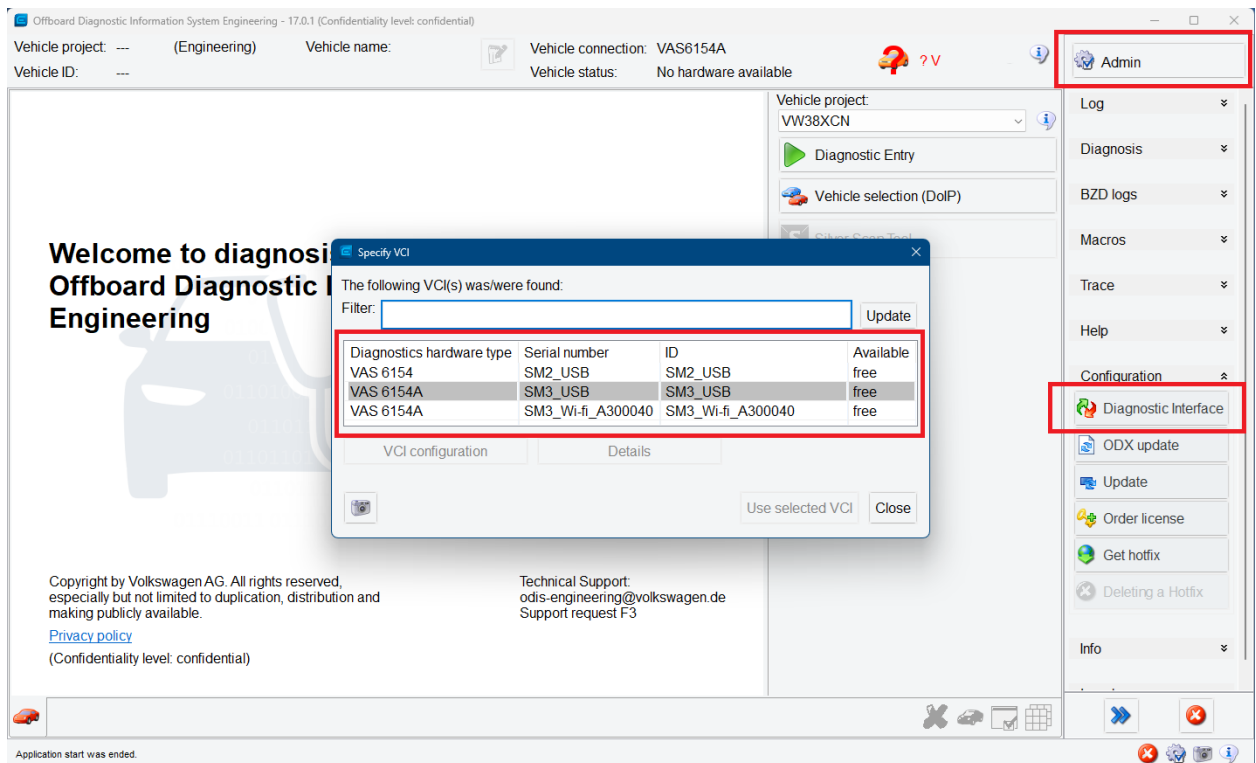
Offboard Diagnostic Information System Engineering - 17.0.1 (Confidentiality level: confidential)

Vehicle project: --- (Engineering) Vehicle name:
Vehicle ID: ---

Vehicle connection: VAS6154A
Vehicle status: No hardware available

?V

Admin

Vehicle project:
VW38XCN

Diagnostic Entry

Vehicle selection (DoIP)

Log
Diagnosis
BZD logs
Macros
Trace
Help
Configuration
Diagnostic Interface
ODX update
Update
Order license
Get hotfix
Deleting a Hotfix
Info

Welcome to diagnosi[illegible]
Offboard Diagnostic I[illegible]
Engineering

Specify VCI

The following VCI(s) was/were found:
Filter:
Update

| Diagnostics hardware type | Serial number | ID | Available |
|---|---|---|---|
| VAS 6154 | SM2_USB | SM2_USB | free |
| VAS 6154A | SM3_USB | SM3_USB | free |
| VAS 6154A | SM3_Wi-fi_A300040 | SM3_Wi-fi_A300040 | free |

VCI configuration
Details

Use selected VCI
Close

Copyright by Volkswagen AG. All rights reserved, especially but not limited to duplication, distribution and making publicly available.
Privacy policy
(Confidentiality level: confidential)

Technical Support:
odis-engineering@volkswagen.de
Support request F3

Application start was ended.